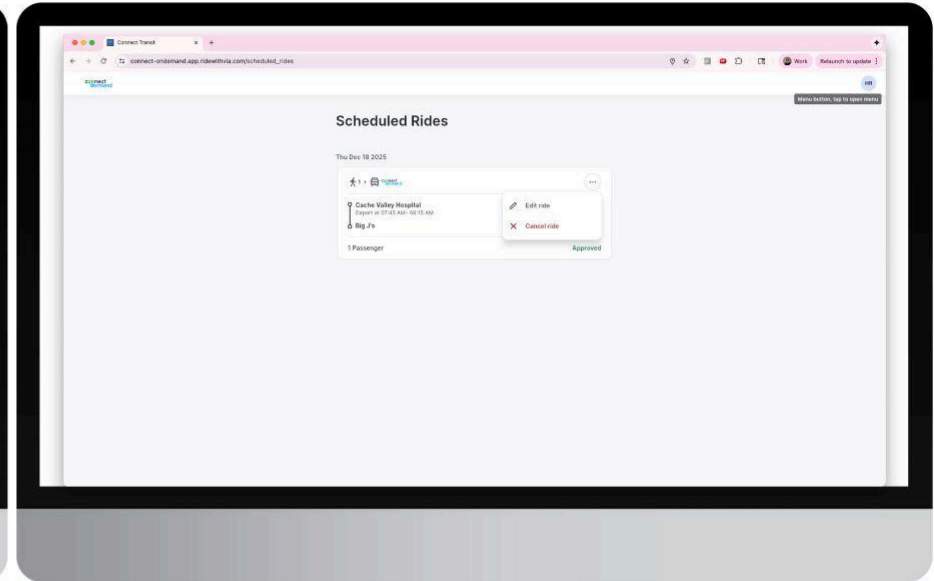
Connect Transit

connect-ondemand.app.ridewithvia.com/scheduled_rides

Work

Relaunch to update

connect ondemand

HR

Menu button, tap to open menu

Scheduled Rides

Thu Dec 18 2025

1 › connect

Cache Valley Hospital

Depart at 07:45 AM - 08:15 AM

Big J's

Edit ride

Cancel ride

1 Passenger

Approved